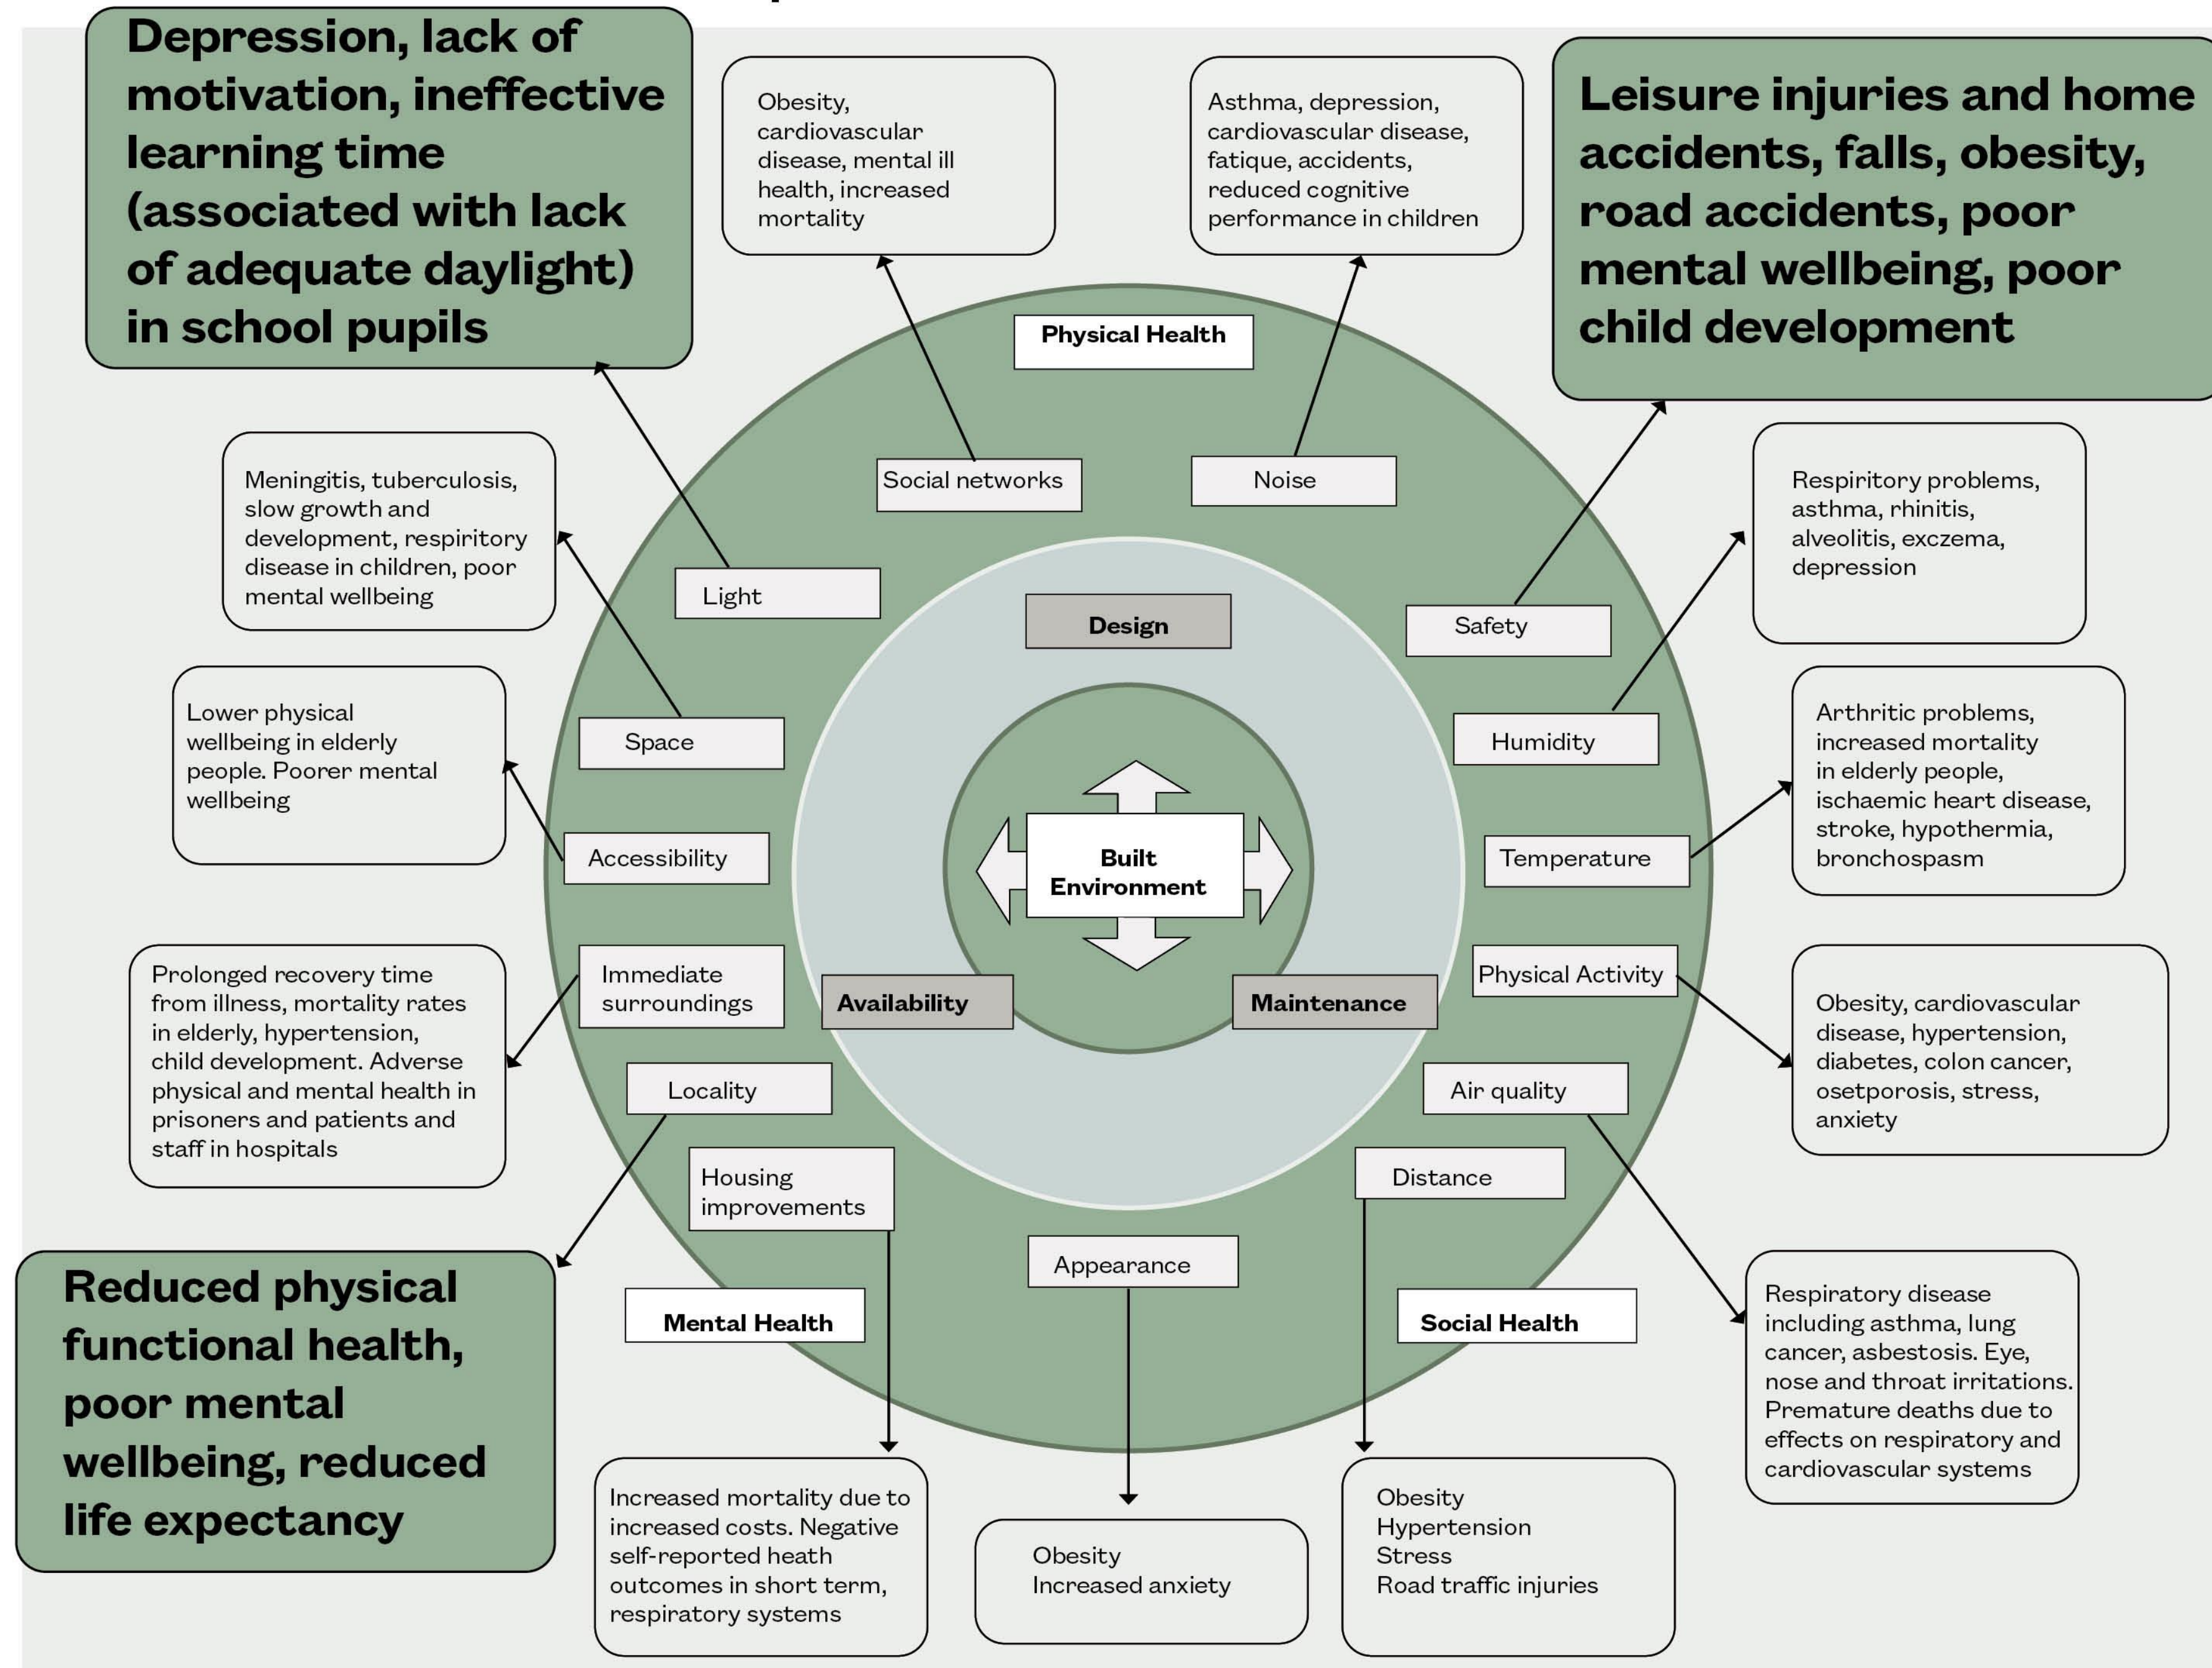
Depression, lack of motivation, ineffective learning time (associated with lack of adequate daylight) in school pupils

Obesity, cardiovascular disease, mental ill health, increased mortality

Asthma, depression, cardiovascular disease, fatique, accidents, reduced cognitive performance in children

Leisure injuries and home accidents, falls, obesity, road accidents, poor mental wellbeing, poor child development

Physical Health

Social networks

Noise

Meningitis, tuberculosis, slow growth and development, respiritory disease in children, poor mental wellbeing

Light

Respiritory problems, asthma, rhinitis, alveolitis, exczema, depression

Design

Safety

Lower physical wellbeing in elderly people. Poorer mental wellbeing

Space

Humidity

Arthritic problems, increased mortality in elderly people, ischaemic heart disease, stroke, hypothermia, bronchospasm

Accessibility

Built Environment

Temperature

Prolonged recovery time from illness, mortality rates in elderly, hypertension, child development. Adverse physical and mental health in prisoners and patients and staff in hospitals

Immediate surroundings

Availability

Maintenance

Physical Activity

Obesity, cardiovascular disease, hypertension, diabetes, colon cancer, osetporosis, stress, anxiety

Locality

Air quality

Housing improvements

Distance

Appearance

Reduced physical functional health, poor mental wellbeing, reduced life expectancy

Mental Health

Social Health

Respiratory disease including asthma, lung cancer, asbestosis. Eye, nose and throat irritations. Premature deaths due to effects on respiratory and cardiovascular systems

Increased mortality due to increased costs. Negative self-reported heath outcomes in short term, respiratory systems

Obesity
Increased anxiety

Obesity
Hypertension
Stress
Road traffic injuries